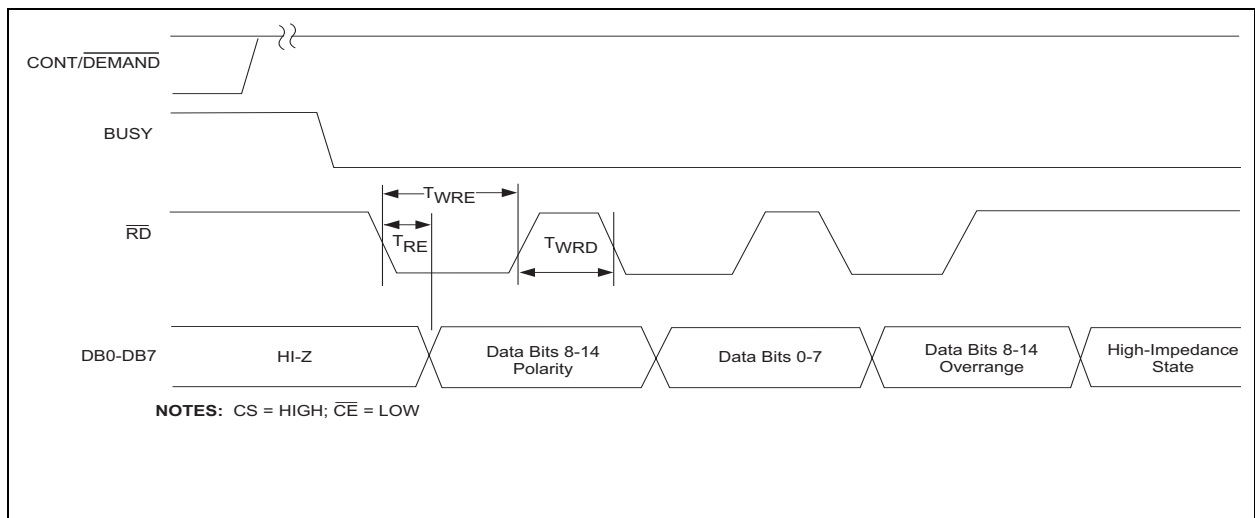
CONT/$\overline{\text{DEMAND}}$

BUSY

$T_{WRE}$

$\overline{\text{RD}}$

$T_{RE}$

$T_{WRD}$

DB0-DB7

HI-Z

Data Bits 8-14 Polarity

Data Bits 0-7

Data Bits 8-14 Overrange

High-Impedance State

**NOTES:** CS = HIGH; $\overline{\text{CE}}$ = LOW